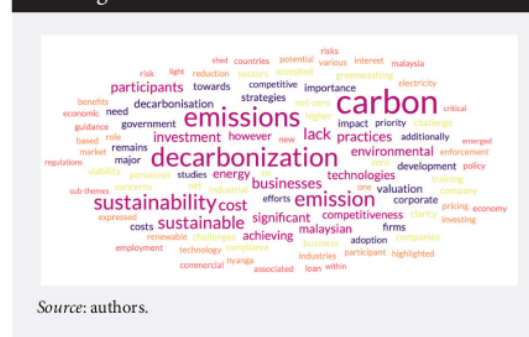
risks
shed countries potential various interest malaysia
risk light reduction sectors accepted greenwashing
benefits need towards competitive importance electricity
economic decarbonisation strategies net-zero critical
guidance government higher challenge
based role participants emissions carbon
market remains investment however new lack practices additionally emerged
regulations major impact priority enforcement
viability personnel studies energy environmental zero policy
decarbonization development
sub-themes concerns net industrial businesses technologies training
sustainability cost emission valuation company
expressed efforts one corporate pricing economy
costs sustainable significant competitiveness clarity investing
renewable challenges achieving malaysian firms
employment technology compliance business adoption companies
commercial nyanga industries participant highlighted
associated loan within

Source: authors.